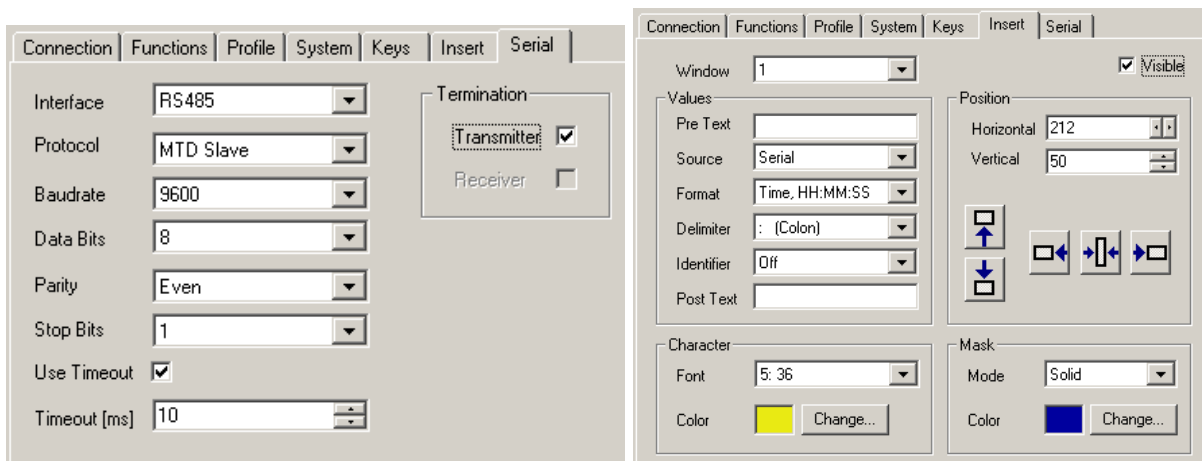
Connection | Functions | Profile | System | Keys | Insert | Serial

Interface RS485
Protocol MTD Slave
Baudrate 9600
Data Bits 8
Parity Even
Stop Bits 1
Use Timeout ☑
Timeout [ms] 10

Termination
Transmitter ☑
Receiver ☐

Connection | Functions | Profile | System | Keys | Insert | Serial

Window 1
☑ Visible

Values
Pre Text
Source Serial
Format Time, HH:MM:SS
Delimiter : (Colon)
Identifier Off
Post Text

Position
Horizontal 212
Vertical 50

Character
Font 5: 36
Color Change...

Mask
Mode Solid
Color Change...